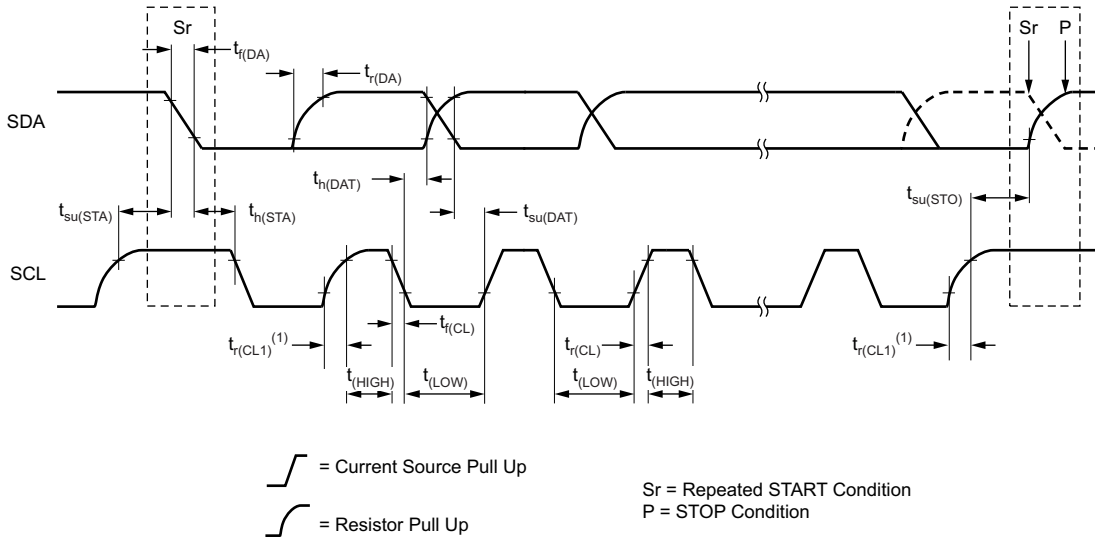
Sr

$t_{f(DA)}$

$t_{r(DA)}$

Sr P

SDA

$t_{h(DAT)}$

$t_{su(STA)}$

$t_{h(STA)}$

$t_{su(DAT)}$

$t_{su(STO)}$

SCL

$t_{f(CL)}$

$t_{r(CL1)}^{(1)}$

$t_{r(CL)}$

$t_{r(CL1)}^{(1)}$

$t_{(HIGH)}$

$t_{(LOW)}$

$t_{(LOW)}$

$t_{(HIGH)}$

= Current Source Pull Up

= Resistor Pull Up

Sr = Repeated START Condition
P = STOP Condition